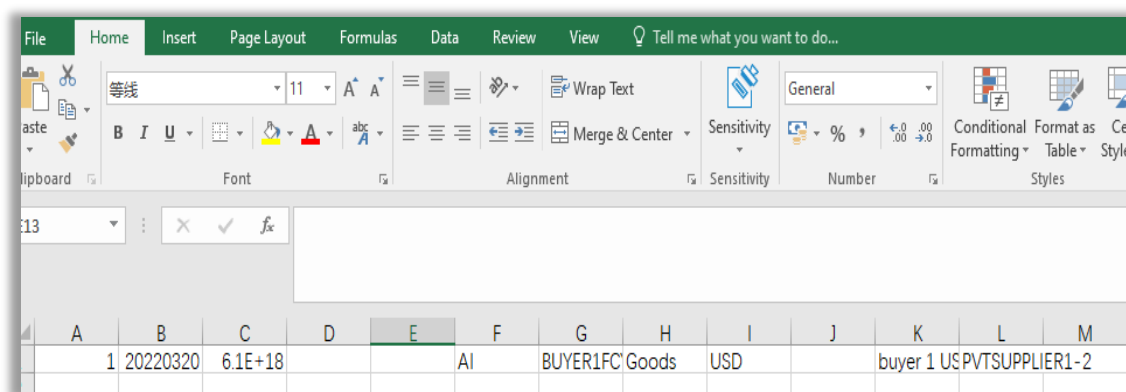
File Home Insert Page Layout Formulas Data Review View Tell me what you want to do...

aste
lipboard
等线 11 A A
B I U A
Font
Wrap Text
Merge & Center
Alignment
Sensitivity
Sensitivity
General
% ,
$\leftarrow.0$ $.00$
$.00$ $\rightarrow.0$
Number
Conditional Formatting
Format as Table
Ce Style
Styles

E13
fx

| | A | B | C | D | E | F | G | H | I | J | K | L | M |
|---|---|---|---|---|---|---|---|---|---|---|---|---|---|
| | 1 | 20220320 | 6.1E+18 | | | AI | BUYER1FC' | Goods | USD | | buyer 1 US | PVTSUPPLIER1-2 | |